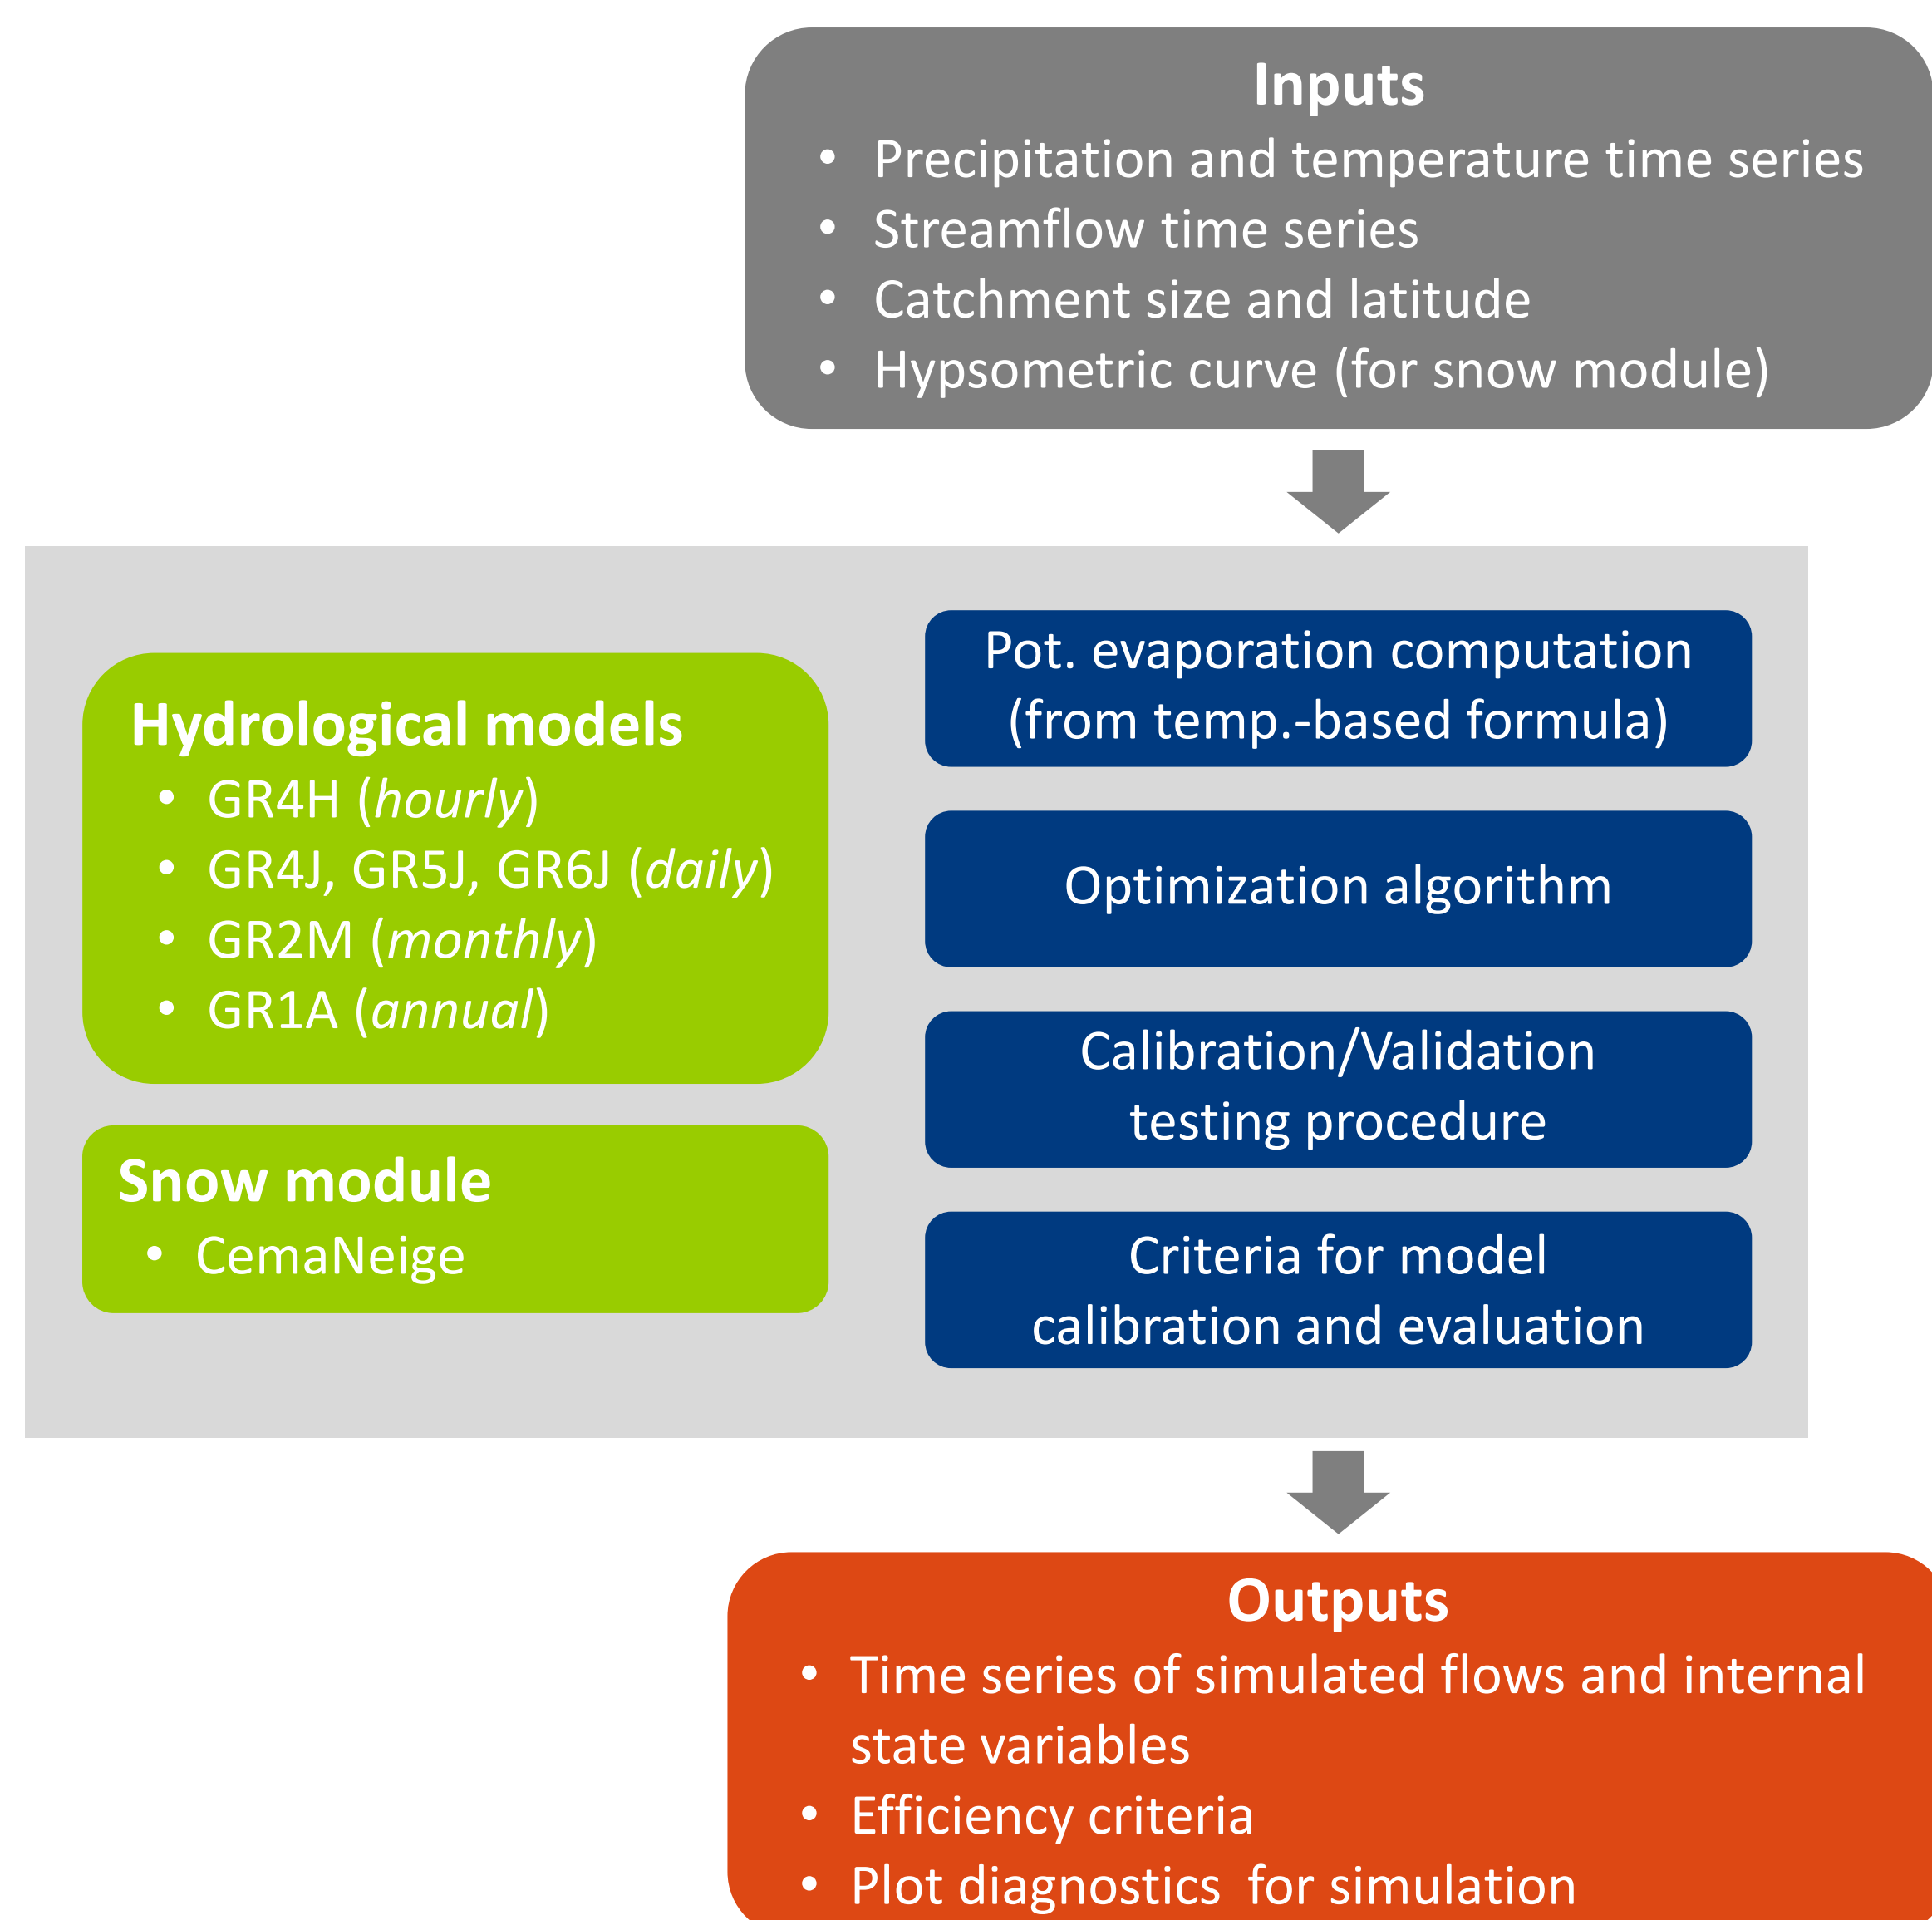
Inputs

- Precipitation and temperature time series
- Streamflow time series
- Catchment size and latitude
- Hypsometric curve (for snow module)

Hydrological models

- GR4H (*hourly*)
- GR4J, GR5J, GR6J (*daily*)
- GR2M (*monthly*)
- GR1A (*annual*)

Snow module

- CemaNeige

Pot. evaporation computation (from temp.-based formula)

Optimization algorithm

Calibration/Validation testing procedure

Criteria for model calibration and evaluation

Outputs

- Time series of simulated flows and internal state variables
- Efficiency criteria
- Plot diagnostics for simulation